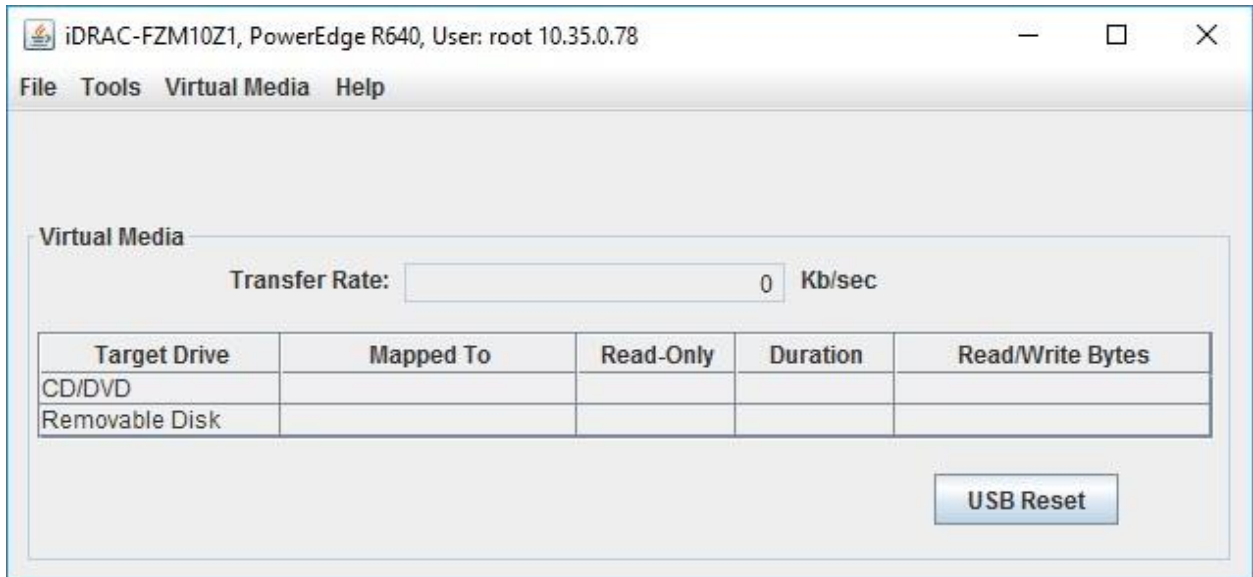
iDRAC-FZM10Z1, PowerEdge R640, User: root 10.35.0.78

File Tools Virtual Media Help

Virtual Media

Transfer Rate: 0 Kb/sec

| Target Drive | Mapped To | Read-Only | Duration | Read/Write Bytes |
|---|---|---|---|---|
| CD/DVD | | | | |
| Removable Disk | | | | |

USB Reset